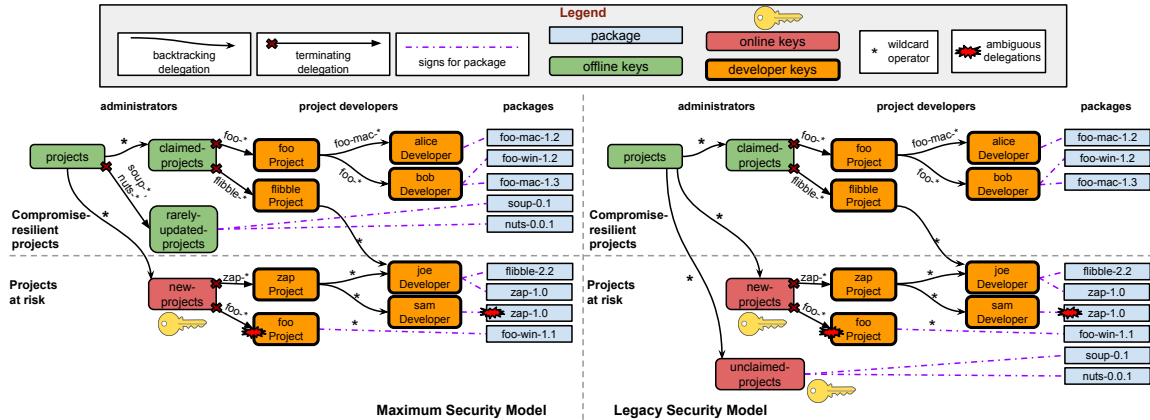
Legend

backtracking delegation

terminating delegation

signs for package

package

offline keys

online keys

developer keys

* wildcard operator

ambiguous delegations

administrators

project developers

packages

projects

claimed-projects

foo-*

foo Project

foo-mac-*

alice Developer

foo-mac-1.2

foo-win-1.2

foo-*

bob Developer

foo-mac-1.3

soup-*

nuts-*

flibble-*

flibble Project

soup-0.1

nuts-0.0.1

rarely-updated-projects

Compromise-resilient projects

Projects at risk

new-projects

zap-*

zap Project

joe Developer

flibble-2.2

zap-1.0

foo-*

foo Project

sam Developer

zap-1.0

foo-win-1.1

Maximum Security Model

administrators

project developers

packages

projects

claimed-projects

foo-*

foo Project

foo-mac-*

alice Developer

foo-mac-1.2

foo-win-1.2

foo-*

bob Developer

foo-mac-1.3

flibble-*

flibble Project

Compromise-resilient projects

Projects at risk

new-projects

zap-*

zap Project

joe Developer

flibble-2.2

zap-1.0

foo-*

foo Project

sam Developer

zap-1.0

foo-win-1.1

unclaimed-projects

soup-0.1

nuts-0.0.1

Legacy Security Model